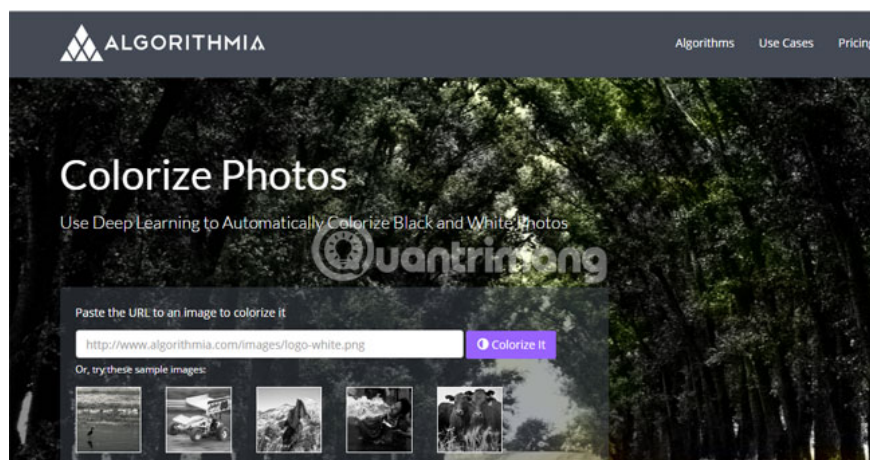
ALGORITHMIA

Algorithms Use Cases Pricing

Colorize Photos

Use Deep Learning to Automatically Colorize Black and White Photos

Quantrimang

Paste the URL to an image to colorize it

http://www.algorithmia.com/images/logo-white.png

Colorize It

Or, try these sample images: